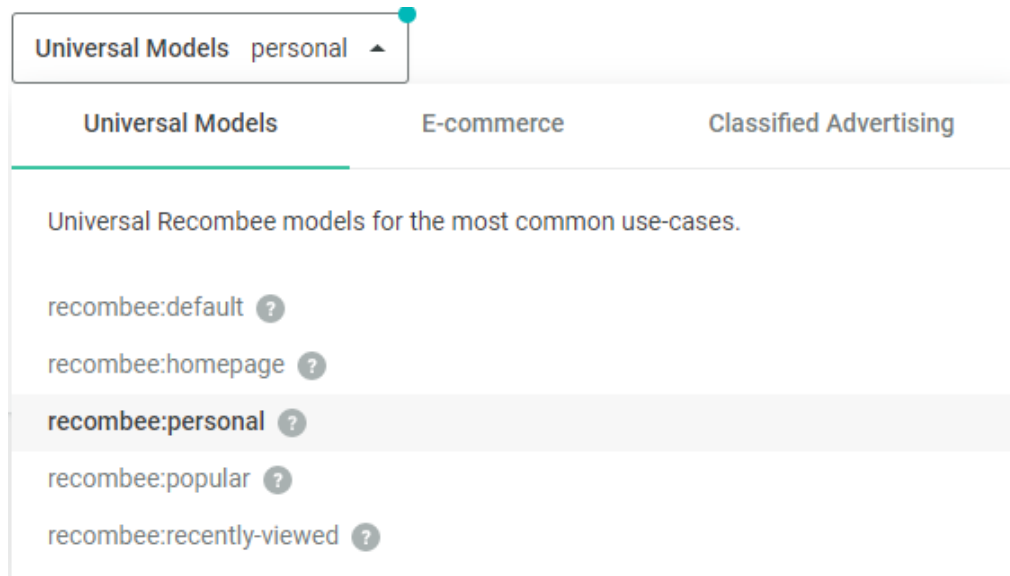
Universal Models personal

Universal Models E-commerce Classified Advertising

Universal Recombee models for the most common use-cases.

recombee:default ?

recombee:homepage ?

recombee:personal ?

recombee:popular ?

recombee:recently-viewed ?